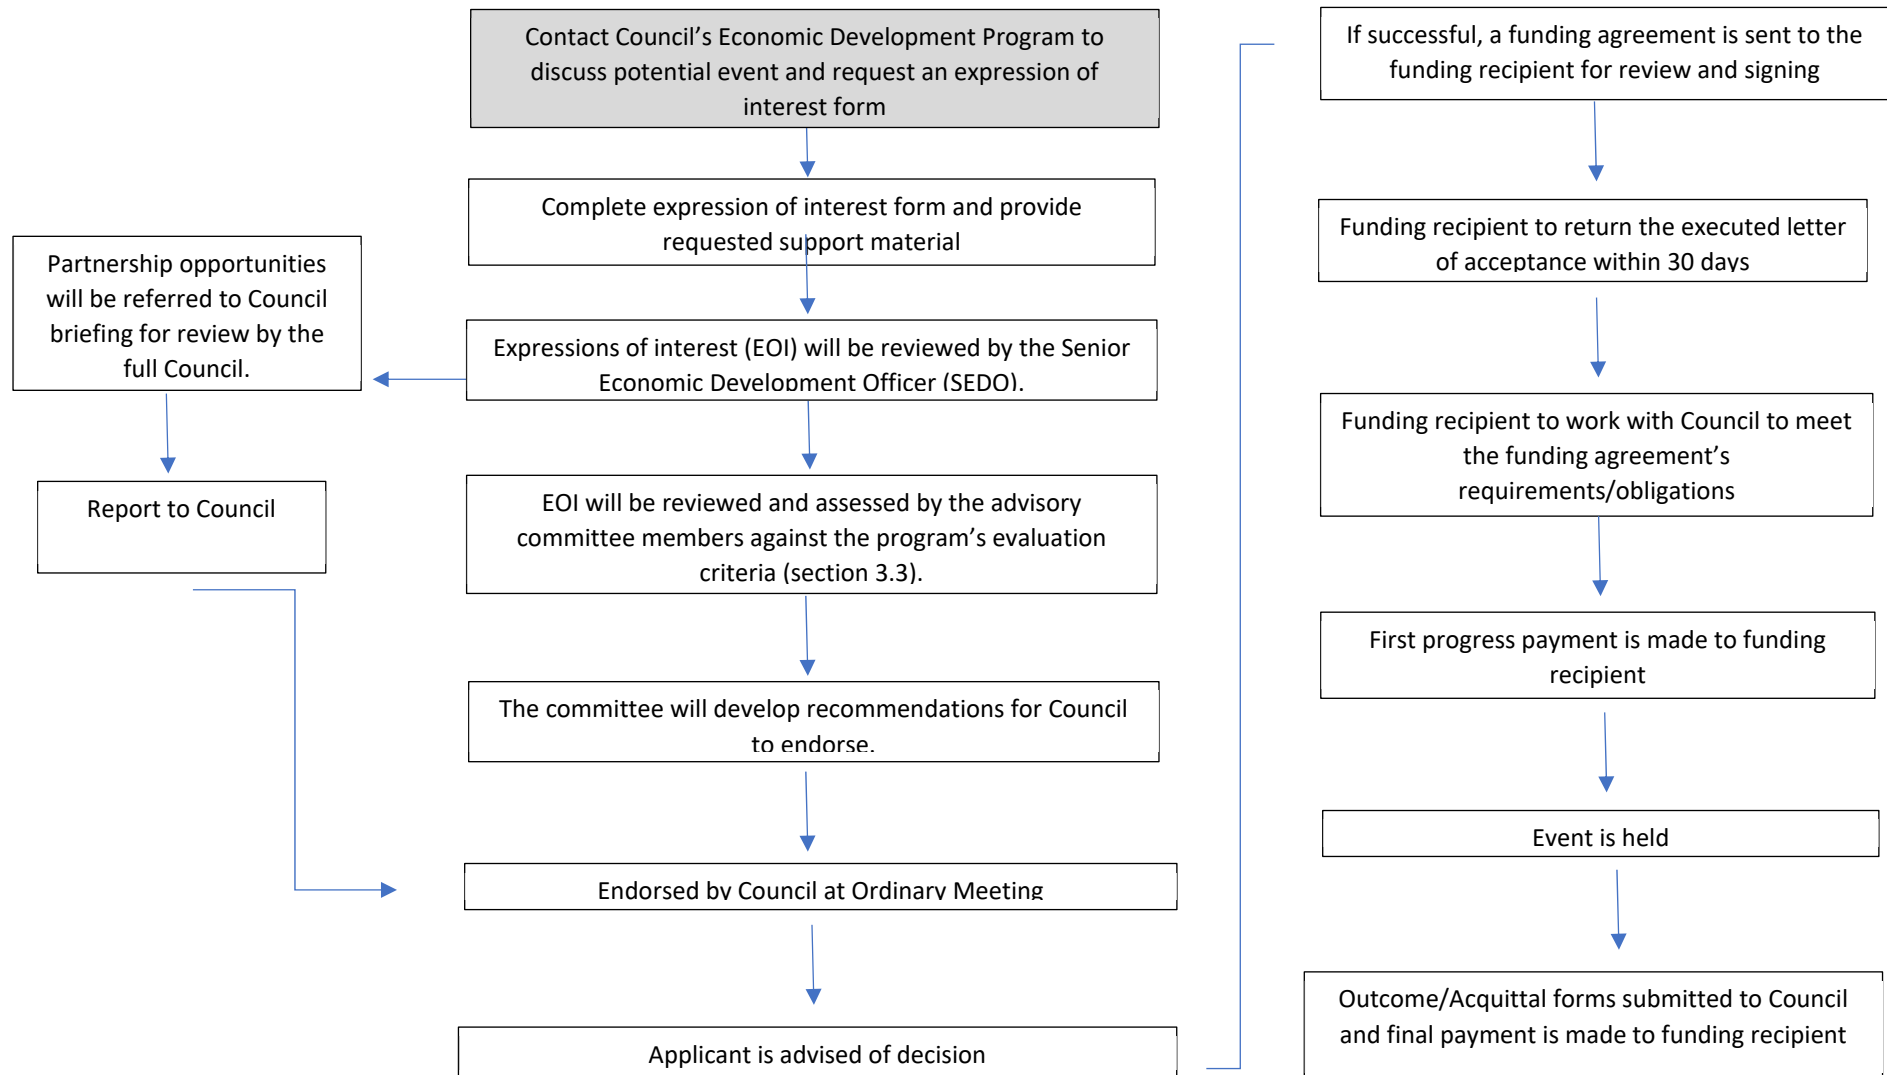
Contact Council's Economic Development Program to discuss potential event and request an expression of interest form

Complete expression of interest form and provide requested support material

Partnership opportunities will be referred to Council briefing for review by the full Council.

Expressions of interest (EOI) will be reviewed by the Senior Economic Development Officer (SEDO).

Report to Council

EOI will be reviewed and assessed by the advisory committee members against the program's evaluation criteria (section 3.3).

The committee will develop recommendations for Council to endorse.

Endorsed by Council at Ordinary Meeting

Applicant is advised of decision

If successful, a funding agreement is sent to the funding recipient for review and signing

Funding recipient to return the executed letter of acceptance within 30 days

Funding recipient to work with Council to meet the funding agreement's requirements/obligations

First progress payment is made to funding recipient

Event is held

Outcome/Acquittal forms submitted to Council and final payment is made to funding recipient